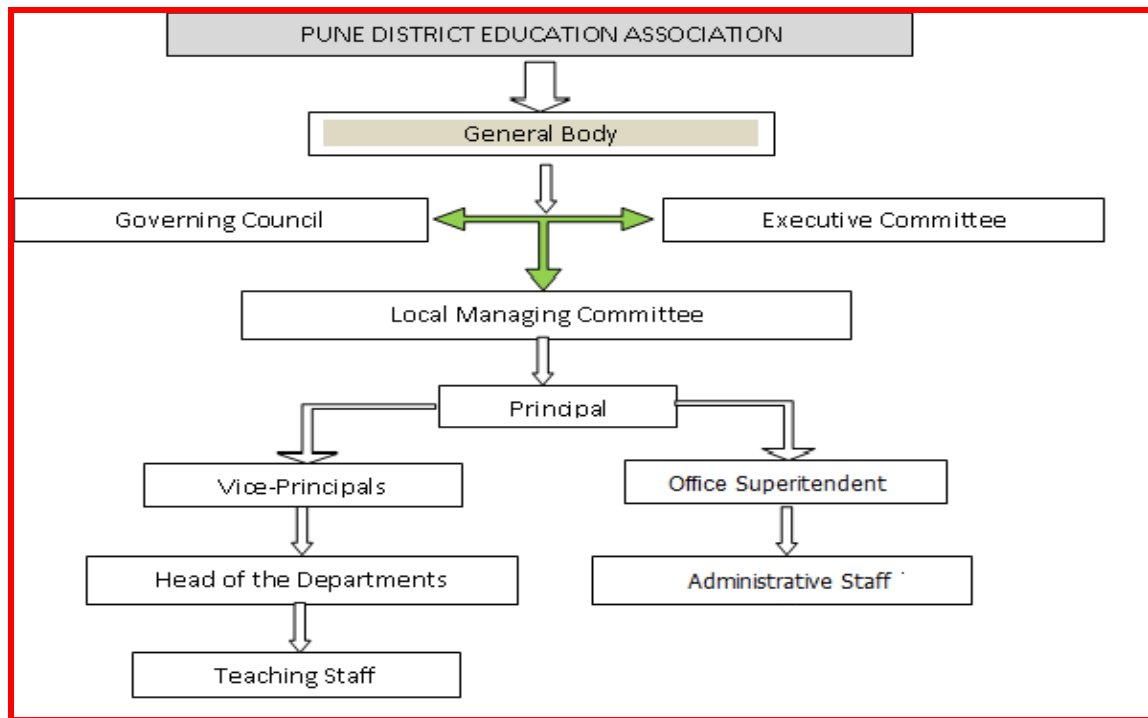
PUNE DISTRICT EDUCATION ASSOCIATION

General Body

Governing Council

Executive Committee

Local Managing Committee

Principal

Vice-Principals

Office Superitendent

Head of the Departments

Administrative Staff

Teaching Staff